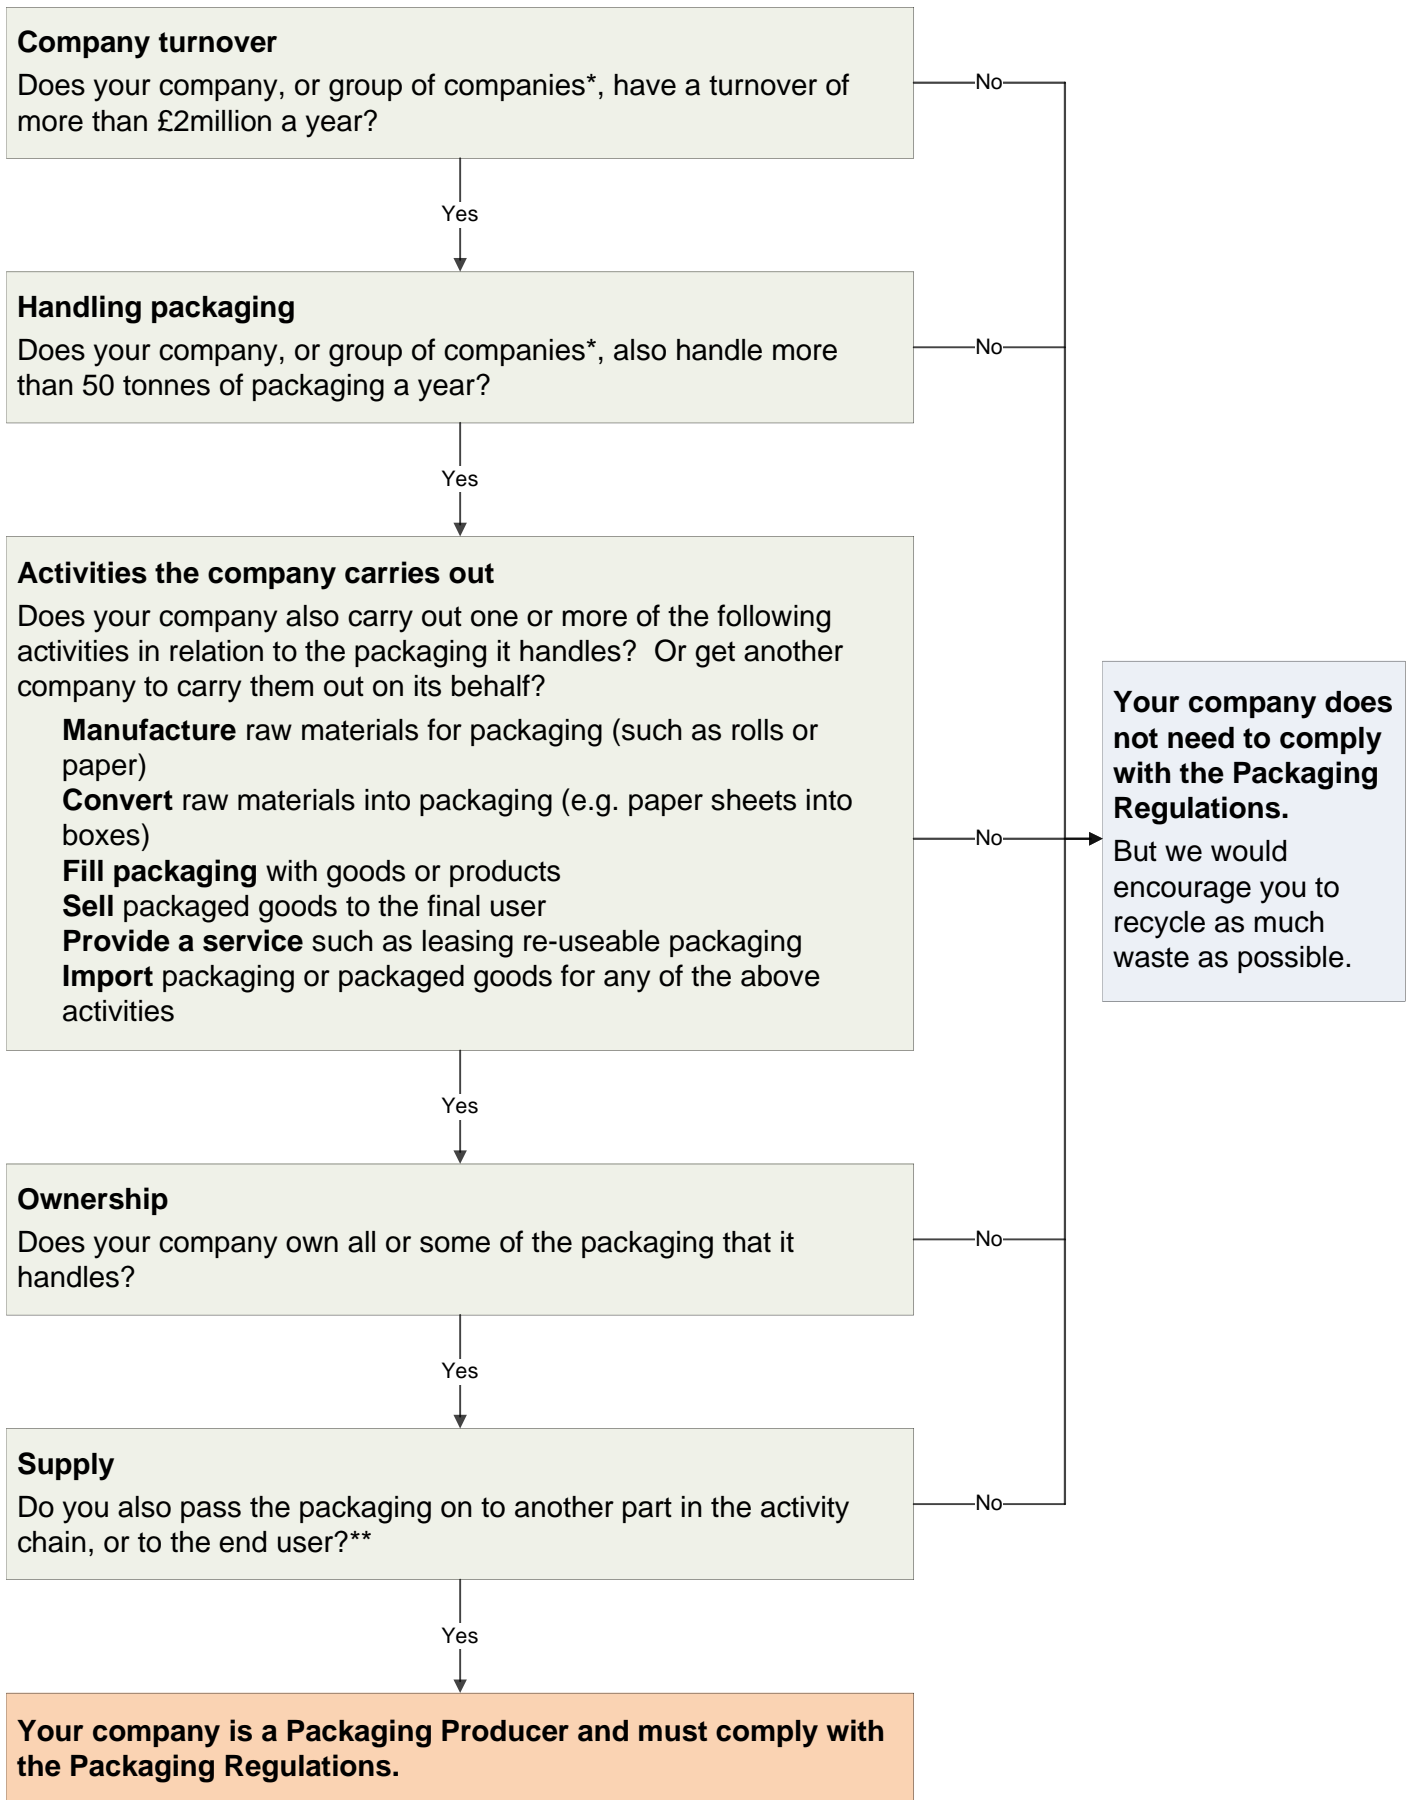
**Company turnover**

Does your company, or group of companies*, have a turnover of more than £2million a year?

No

Yes

**Handling packaging**

Does your company, or group of companies*, also handle more than 50 tonnes of packaging a year?

No

Yes

**Activities the company carries out**

Does your company also carry out one or more of the following activities in relation to the packaging it handles? Or get another company to carry them out on its behalf?

**Manufacture** raw materials for packaging (such as rolls or paper)
**Convert** raw materials into packaging (e.g. paper sheets into boxes)
**Fill packaging** with goods or products
**Sell** packaged goods to the final user
**Provide a service** such as leasing re-useable packaging
**Import** packaging or packaged goods for any of the above activities

No

**Your company does not need to comply with the Packaging Regulations.**

But we would encourage you to recycle as much waste as possible.

Yes

**Ownership**

Does your company own all or some of the packaging that it handles?

No

Yes

**Supply**

Do you also pass the packaging on to another part in the activity chain, or to the end user?**

No

Yes

**Your company is a Packaging Producer and must comply with the Packaging Regulations.**